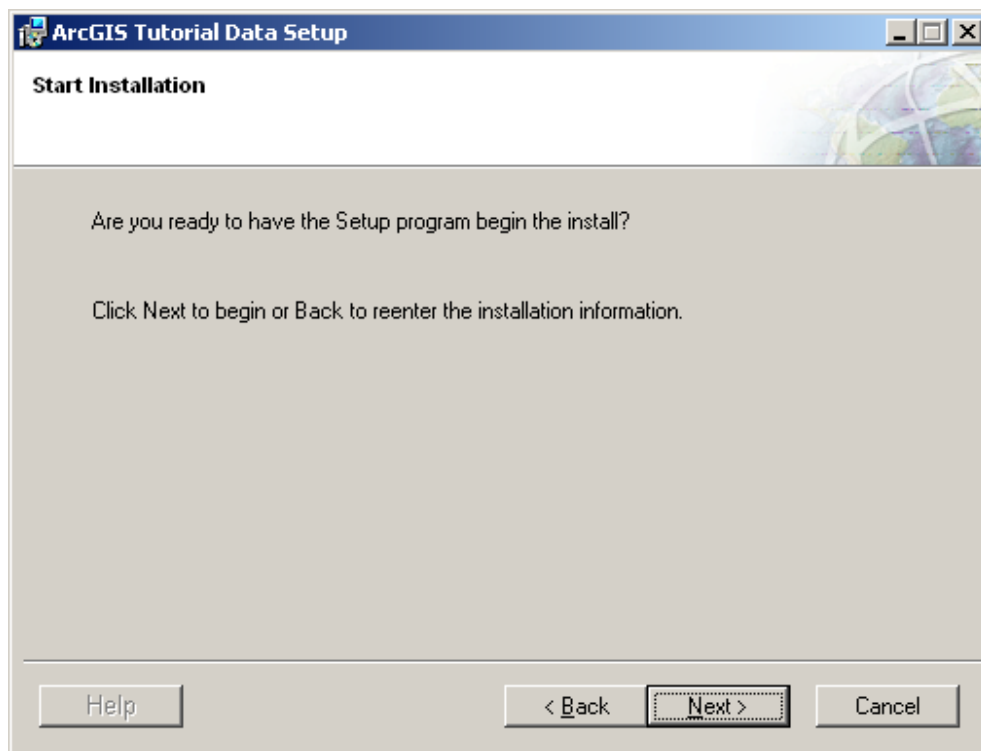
ArcGIS Tutorial Data Setup

Start Installation

Are you ready to have the Setup program begin the install?

Click Next to begin or Back to reenter the installation information.

Help

< Back

Next >

Cancel